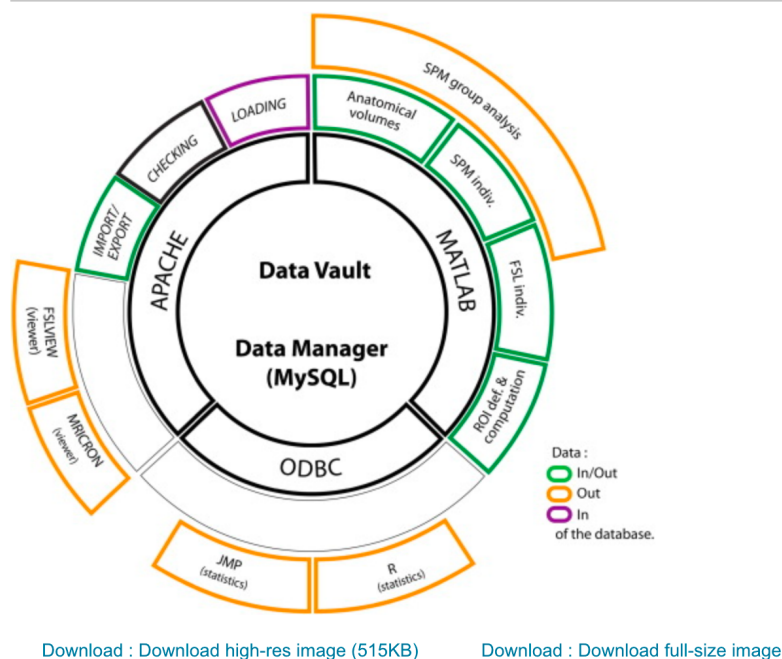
SPM group analysis

Anatomical volumes

SPM indiv.

FSL indiv.

ROI def. & computation

LOADING

CHECKING

IMPORT/ EXPORT

FSLVIEW (viewer)

MRICRON (viewer)

APACHE

MATLAB

Data Vault

Data Manager (MySQL)

ODBC

JMP (statistics)

R (statistics)

Data :
In/Out
Out
In
of the database.

Download : Download high-res image (515KB)

Download : Download full-size image